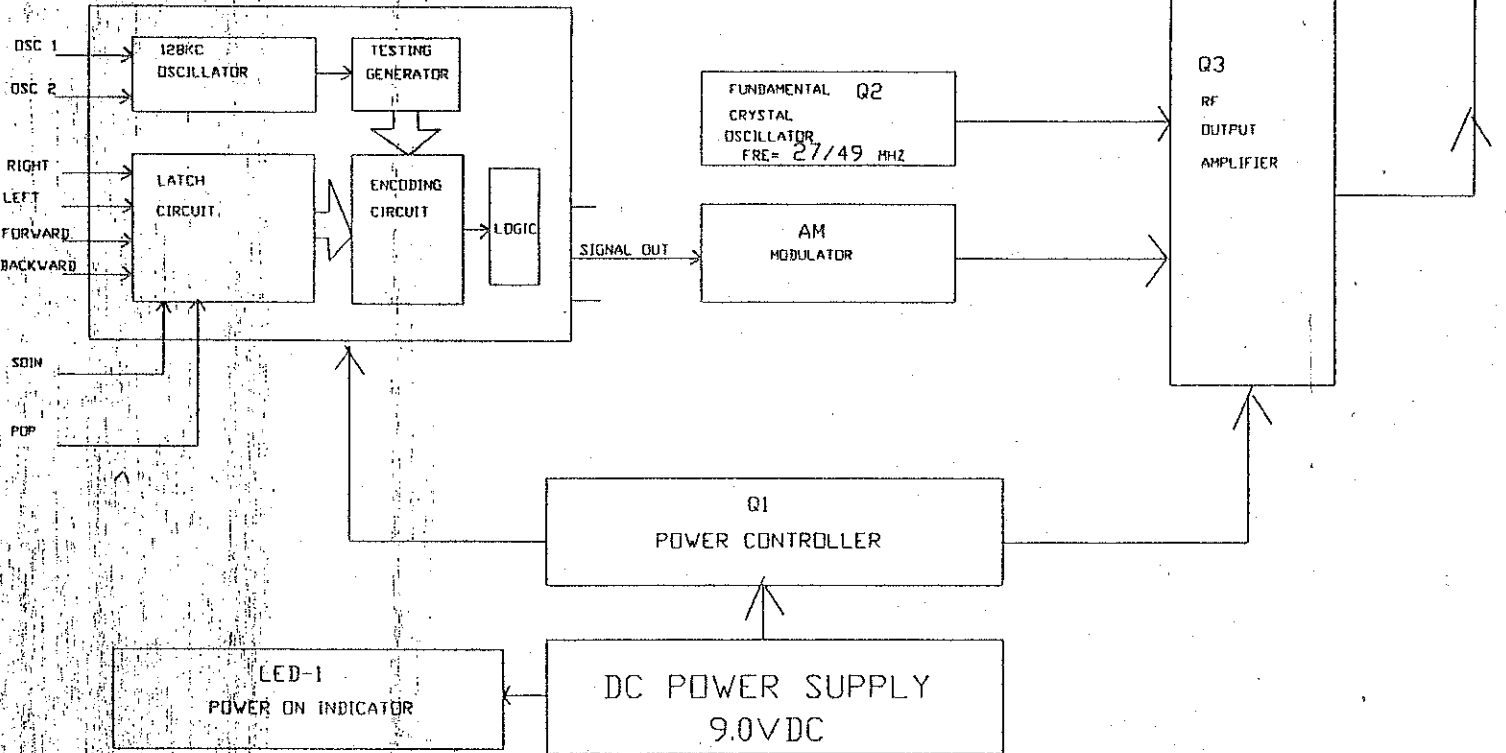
OSC 1
OSC 2
128KC OSCILLATOR
TESTING GENERATOR
RIGHT
LEFT
FORWARD
BACKWARD
LATCH CIRCUIT
ENCODING CIRCUIT
LOGIC
SOIN
POP
FUNDAMENTAL Q2 CRYSTAL OSCILLATOR FRE= 27/49 MHZ
SIGNAL OUT
AM MODULATOR
Q3
RF OUTPUT AMPLIFIER
Q1
POWER CONTROLLER
LED-1
POWER ON INDICATOR
DC POWER SUPPLY
9.0VDC